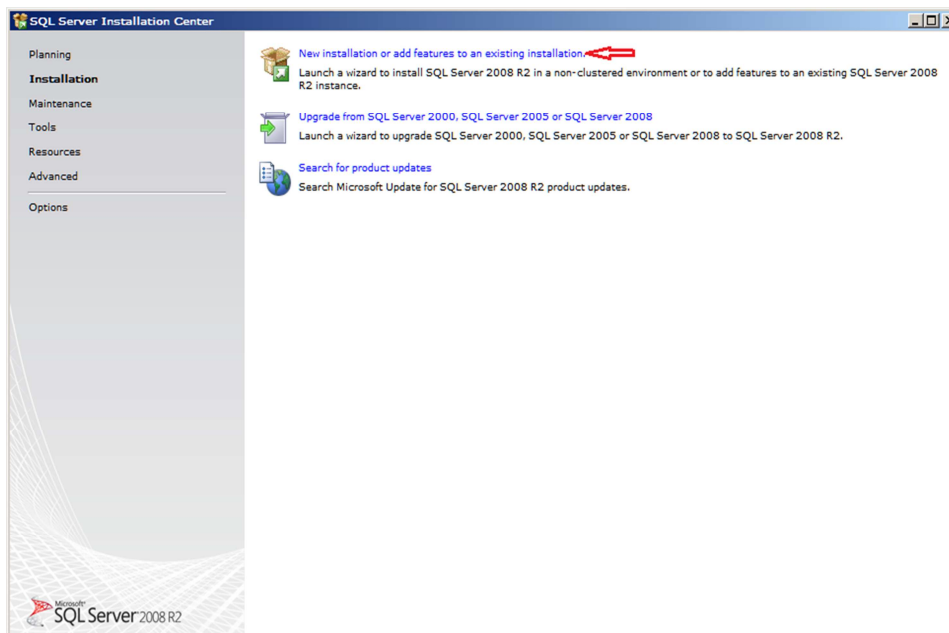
SQL Server Installation Center

Planning
Installation
Maintenance
Tools
Resources
Advanced
Options

New installation or add features to an existing installation.
Launch a wizard to install SQL Server 2008 R2 in a non-clustered environment or to add features to an existing SQL Server 2008 R2 instance.

Upgrade from SQL Server 2000, SQL Server 2005 or SQL Server 2008
Launch a wizard to upgrade SQL Server 2000, SQL Server 2005 or SQL Server 2008 to SQL Server 2008 R2.

Search for product updates
Search Microsoft Update for SQL Server 2008 R2 product updates.

Microsoft SQL Server 2008 R2